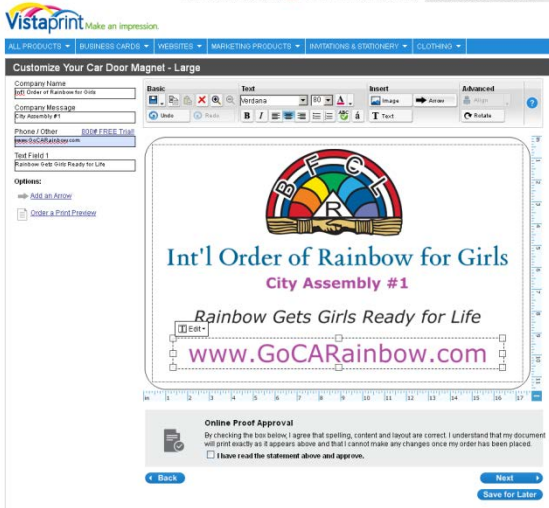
Vistaprint Make an impression.

ALL PRODUCTS ▾ | BUSINESS CARDS ▾ | WEBSITES ▾ | MARKETING PRODUCTS ▾ | INVITATIONS & STATIONERY ▾ | CLOTHING ▾

Customize Your Car Door Magnet - Large

Company Name
Int'l Order of Rainbow for Girls

Company Message
City Assembly #1

Phone / Other 800# FREE Trial!
www.GoCARainbow.com

Text Field 1
Rainbow Gets Girls Ready for Life

Options:
Add an Arrow
Order a Print Preview

Basic
Undo Redo

Text
Verdana 80
B I

Insert
Image Arrow
Text

Advanced
Align
Rotate

?

B F C I R

Int'l Order of Rainbow for Girls
City Assembly #1
Rainbow Gets Girls Ready for Life
Edit
www.GoCARainbow.com

in 1 2 3 4 5 6 7 8 9 10 11 12 13 14 15 16 17

Online Proof Approval
By checking the box below, I agree that spelling, content and layout are correct. I understand that my document will print exactly as it appears above and that I cannot make any changes once my order has been placed.
I have read the statement above and approve.

Back
Next
Save for Later